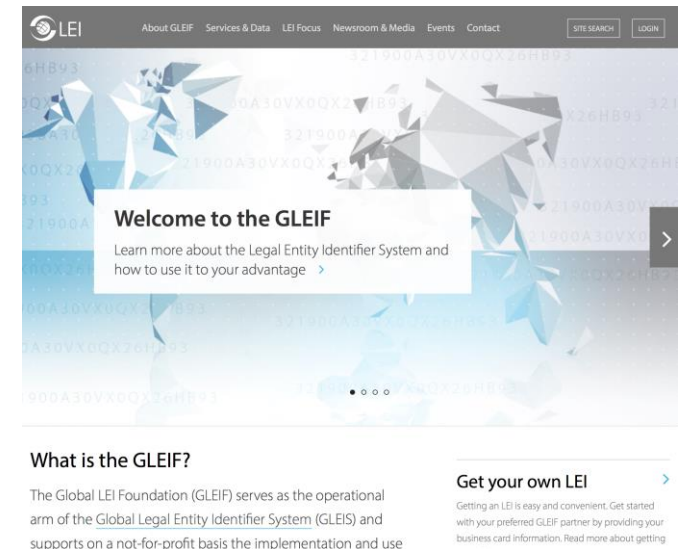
LEI

About GLEIF Services & Data LEI Focus Newsroom & Media Events Contact SITE SEARCH LOGIN

Welcome to the GLEIF

Learn more about the Legal Entity Identifier System and how to use it to your advantage >

What is the GLEIF?

The Global LEI Foundation (GLEIF) serves as the operational arm of the Global Legal Entity Identifier System (GLEIS) and supports on a not-for-profit basis the implementation and use

Get your own LEI

Getting an LEI is easy and convenient. Get started with your preferred GLEIF partner by providing your business card information. Read more about getting